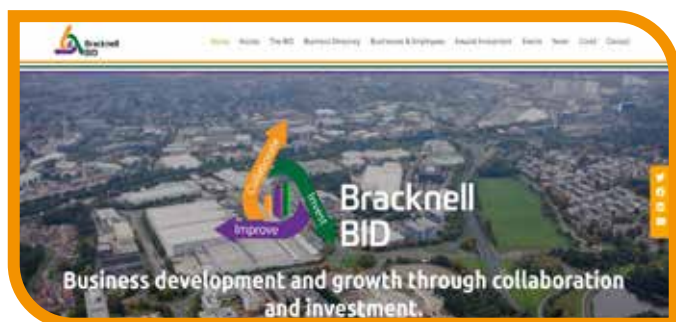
Bracknell BID

Home Access The BID Business Directory Businesses & Employees Inward Investment Events News Covid Contact

Collaborate Invest Improve

Bracknell BID

Business development and growth through collaboration and investment.